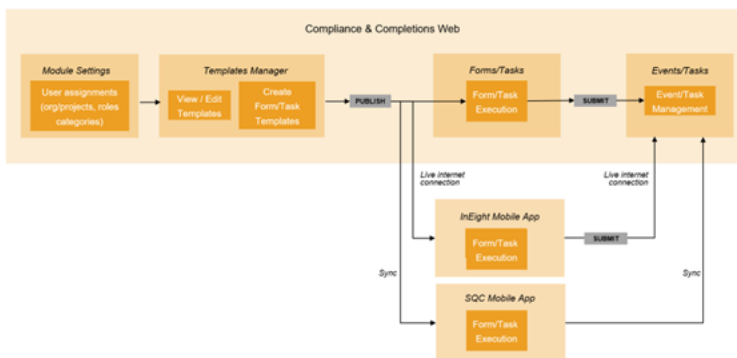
Compliance & Completions Web

Module Settings

User assignments (org/projects, roles categories)

Templates Manager

View / Edit Templates

Create Form/Task Templates

PUBLISH

Forms/Tasks

Form/Task Execution

SUBMIT

Events/Tasks

Event/Task Management

Live internet connection

Live internet connection

InEight Mobile App

Form/Task Execution

SUBMIT

Sync

Sync

SQC Mobile App

Form/Task Execution